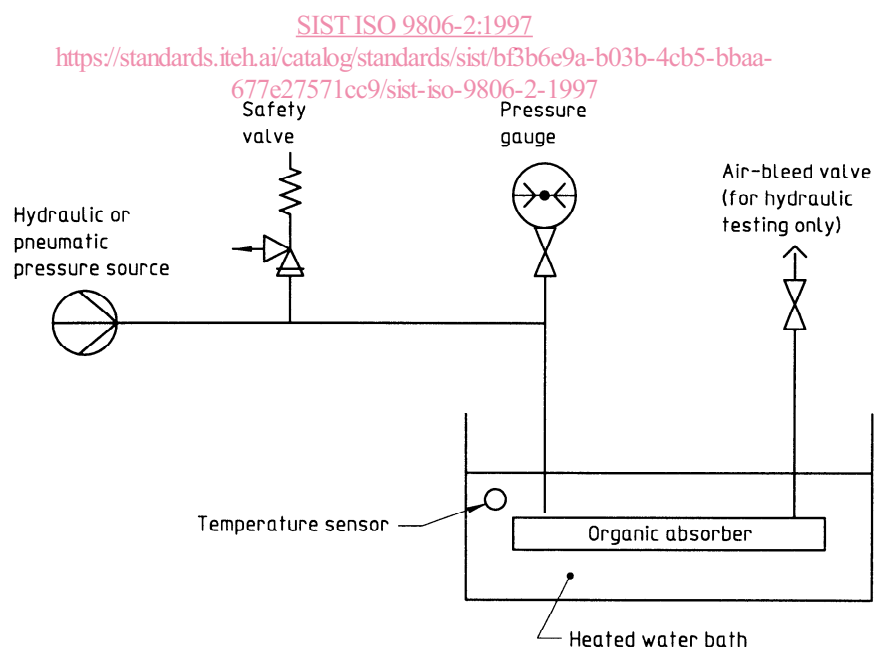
SIST ISO 9806-2:1997
https://standards.iteh.ai/catalog/standards/sist/bf3b6e9a-b03b-4cb5-bbaa-677e27571cc9/sist-iso-9806-2-1997

Safety valve

Pressure gauge

Air-bleed valve (for hydraulic testing only)

Hydraulic or pneumatic pressure source

Temperature sensor

Organic absorber

Heated water bath